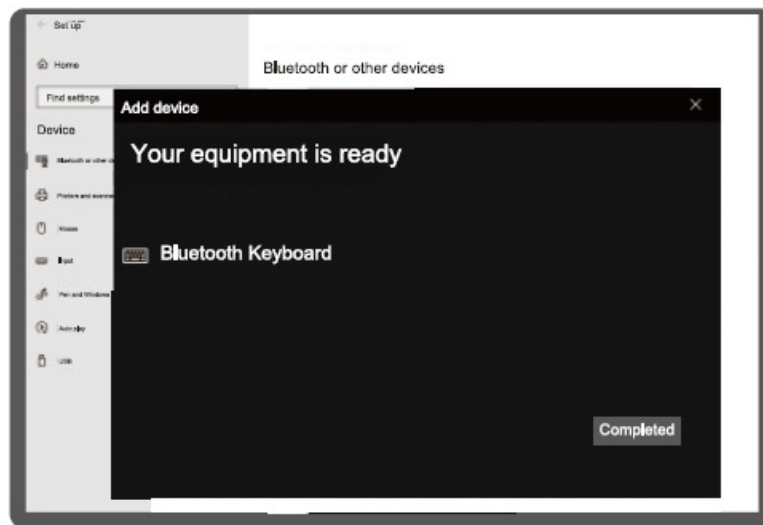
Set up

Home

Find settings

Device

Bluetooth or other d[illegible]

Printers and scanners

Mouse

Input

Pen and Windows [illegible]

Auto play

USB

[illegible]

Bluetooth or other devices

Add device

×

Your equipment is ready

Bluetooth Keyboard

Completed